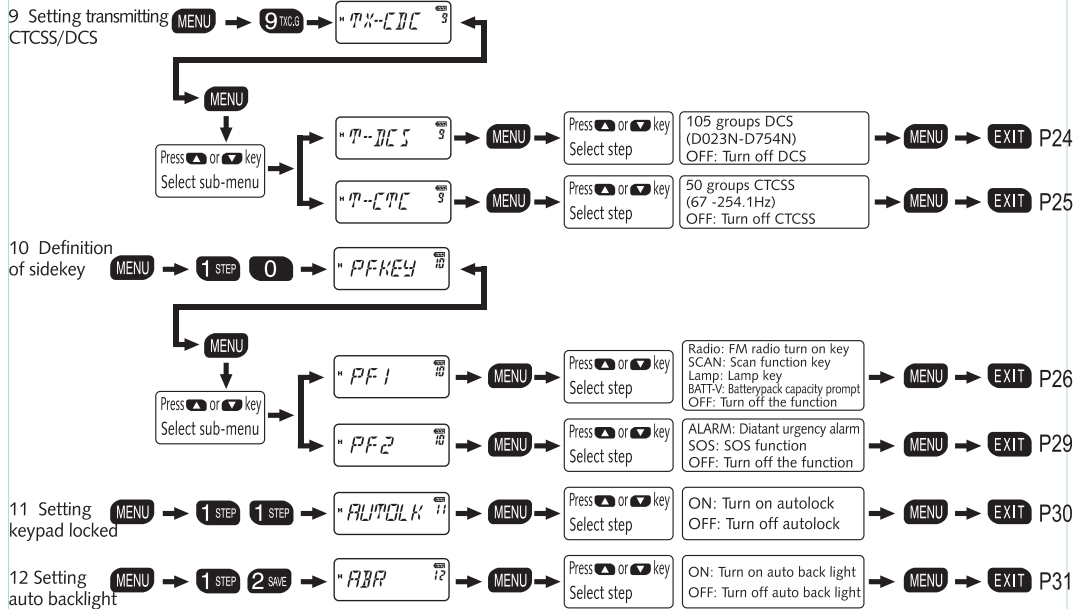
9 Setting transmitting CTCSS/DCS

MENU → 9 TXC.G → TX--CDC 9

MENU

Press ▲ or ▼ key
Select sub-menu

T--DCS 9 → MENU → Press ▲ or ▼ key Select step → 105 groups DCS (D023N-D754N) OFF: Turn off DCS → MENU → EXIT P24

T--CTC 9 → MENU → Press ▲ or ▼ key Select step → 50 groups CTCSS (67 -254.1Hz) OFF: Turn off CTCSS → MENU → EXIT P25

10 Definition of sidekey

MENU → 1 STEP 0 → PFKEY 10

MENU

Press ▲ or ▼ key
Select sub-menu

PF1 10 → MENU → Press ▲ or ▼ key Select step → Radio: FM radio turn on key SCAN: Scan function key Lamp: Lamp key BATT-V: Batterypack capacity prompt OFF: Turn off the function → MENU → EXIT P26

PF2 10 → MENU → Press ▲ or ▼ key Select step → ALARM: Diatant urgency alarm SOS: SOS function OFF: Turn off the function → MENU → EXIT P29

11 Setting keypad locked

MENU → 1 STEP 1 STEP → AUTOLK 11 → MENU → Press ▲ or ▼ key Select step → ON: Turn on autolock OFF: Turn off autolock → MENU → EXIT P30

12 Setting auto backlight

MENU → 1 STEP 2 SAVE → ABR 12 → MENU → Press ▲ or ▼ key Select step → ON: Turn on auto back light OFF: Turn off auto back light → MENU → EXIT P31